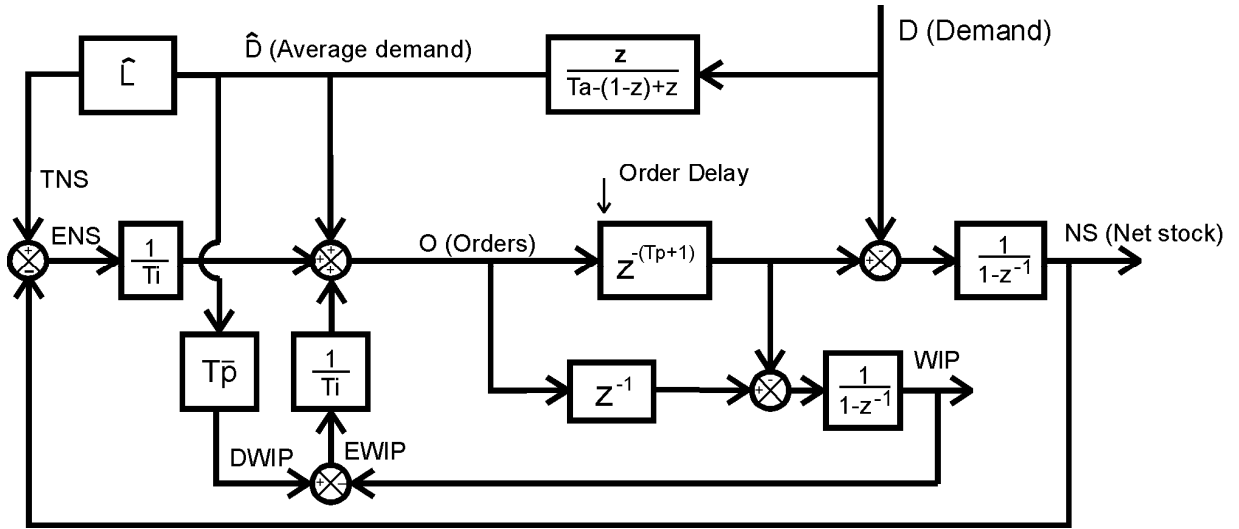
D (Demand)

$\hat{L}$

$\hat{D}$ (Average demand)

$\frac{z}{Ta-(1-z)+z}$

TNS

Order Delay

ENS

$\frac{1}{Ti}$

O (Orders)

$z^{-(Tp+1)}$

$\frac{1}{1-z^{-1}}$

NS (Net stock)

$T\bar{p}$

$\frac{1}{Ti}$

$z^{-1}$

$\frac{1}{1-z^{-1}}$

WIP

DWIP

EWIP